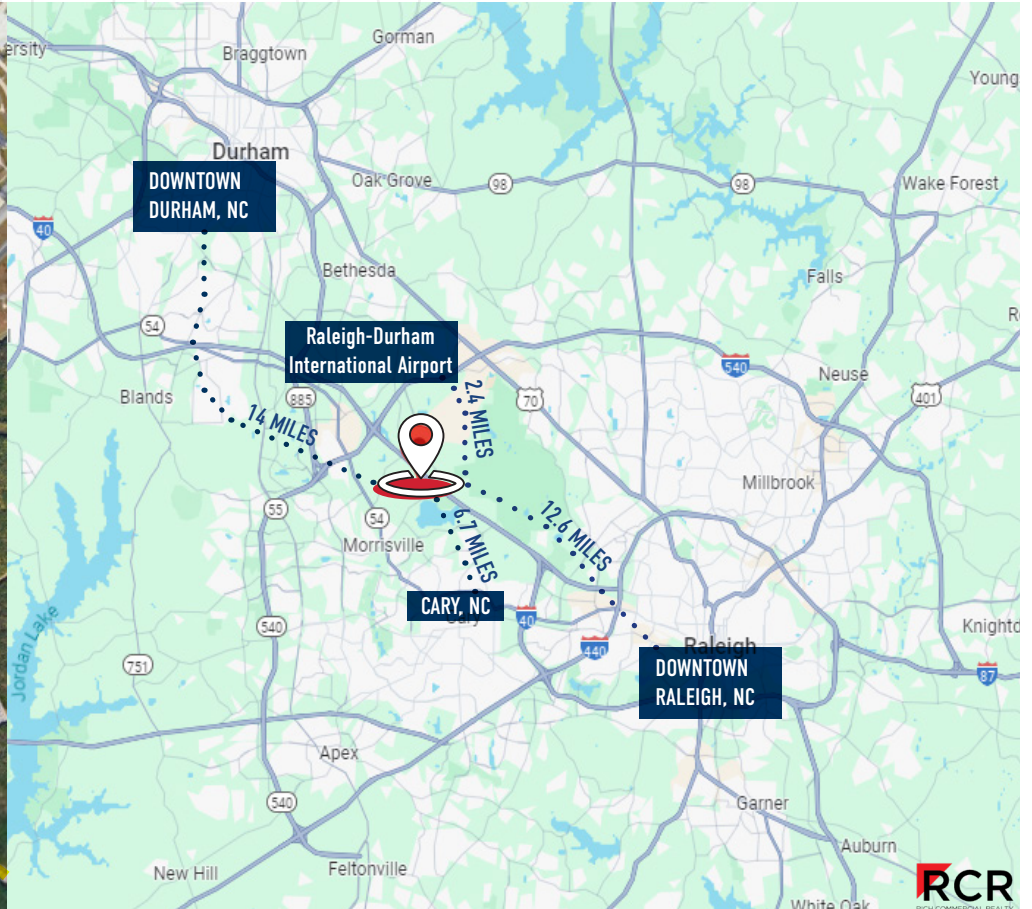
ersity
Braggtown
Gorman
Young
Durham
DOWNTOWN DURHAM, NC
Oak Grove
98
98
Wake Forest
40
Bethesda
Falls
R
54
Raleigh-Durham International Airport
540
Neuse
Blands
885
2.4 MILES
70
401
14 MILES
Millbrook
55
54
6.7 MILES
12.6 MILES
Morrisville
CARY, NC
Cary
40
440
Raleigh
Knightd
540
DOWNTOWN RALEIGH, NC
751
87
Jordan Lake
Apex
540
Garner
Auburn
New Hill
Feltonville
White Oak
RCR
RICH COMMERCIAL REALTY